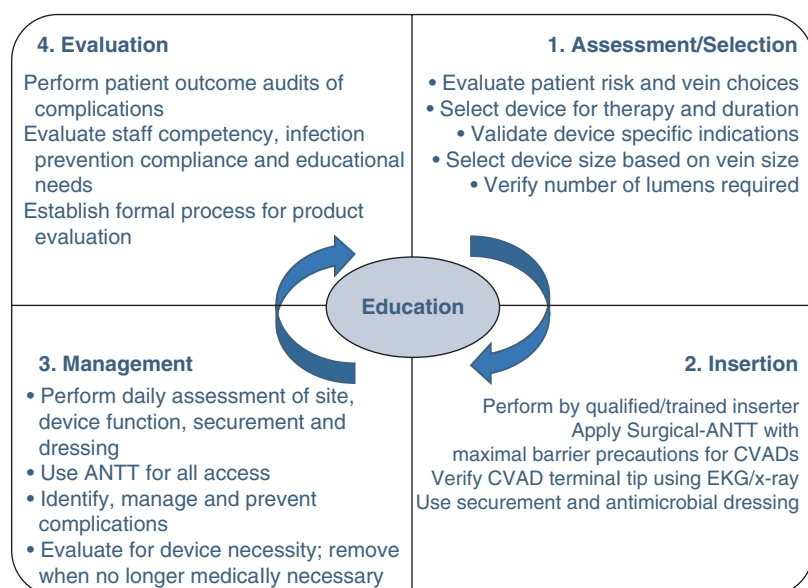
4. Evaluation

Perform patient outcome audits of complications

Evaluate staff competency, infection prevention compliance and educational needs

Establish formal process for product evaluation

1. Assessment/Selection

• Evaluate patient risk and vein choices
• Select device for therapy and duration
• Validate device specific indications
• Select device size based on vein size
• Verify number of lumens required

Education

3. Management

• Perform daily assessment of site, device function, securement and dressing
• Use ANTT for all access
• Identify, manage and prevent complications
• Evaluate for device necessity; remove when no longer medically necessary

2. Insertion

Perform by qualified/trained inserter
Apply Surgical-ANTT with maximal barrier precautions for CVADs
Verify CVAD terminal tip using EKG/x-ray
Use securement and antimicrobial dressing